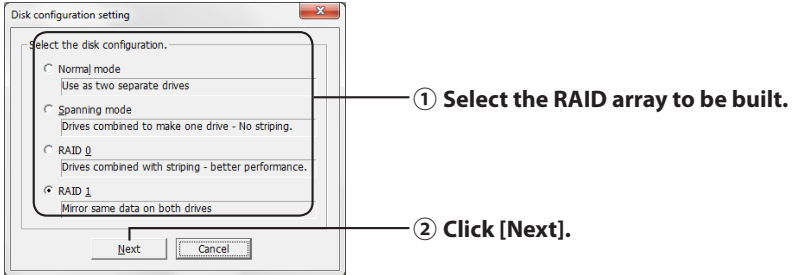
Disk configuration setting

Select the disk configuration.

Normal mode
Use as two separate drives

Spanning mode
Drives combined to make one drive - No striping.

RAID 0
Drives combined with striping - better performance.

RAID 1
Mirror same data on both drives

Next
Cancel

① Select the RAID array to be built.

② Click [Next].